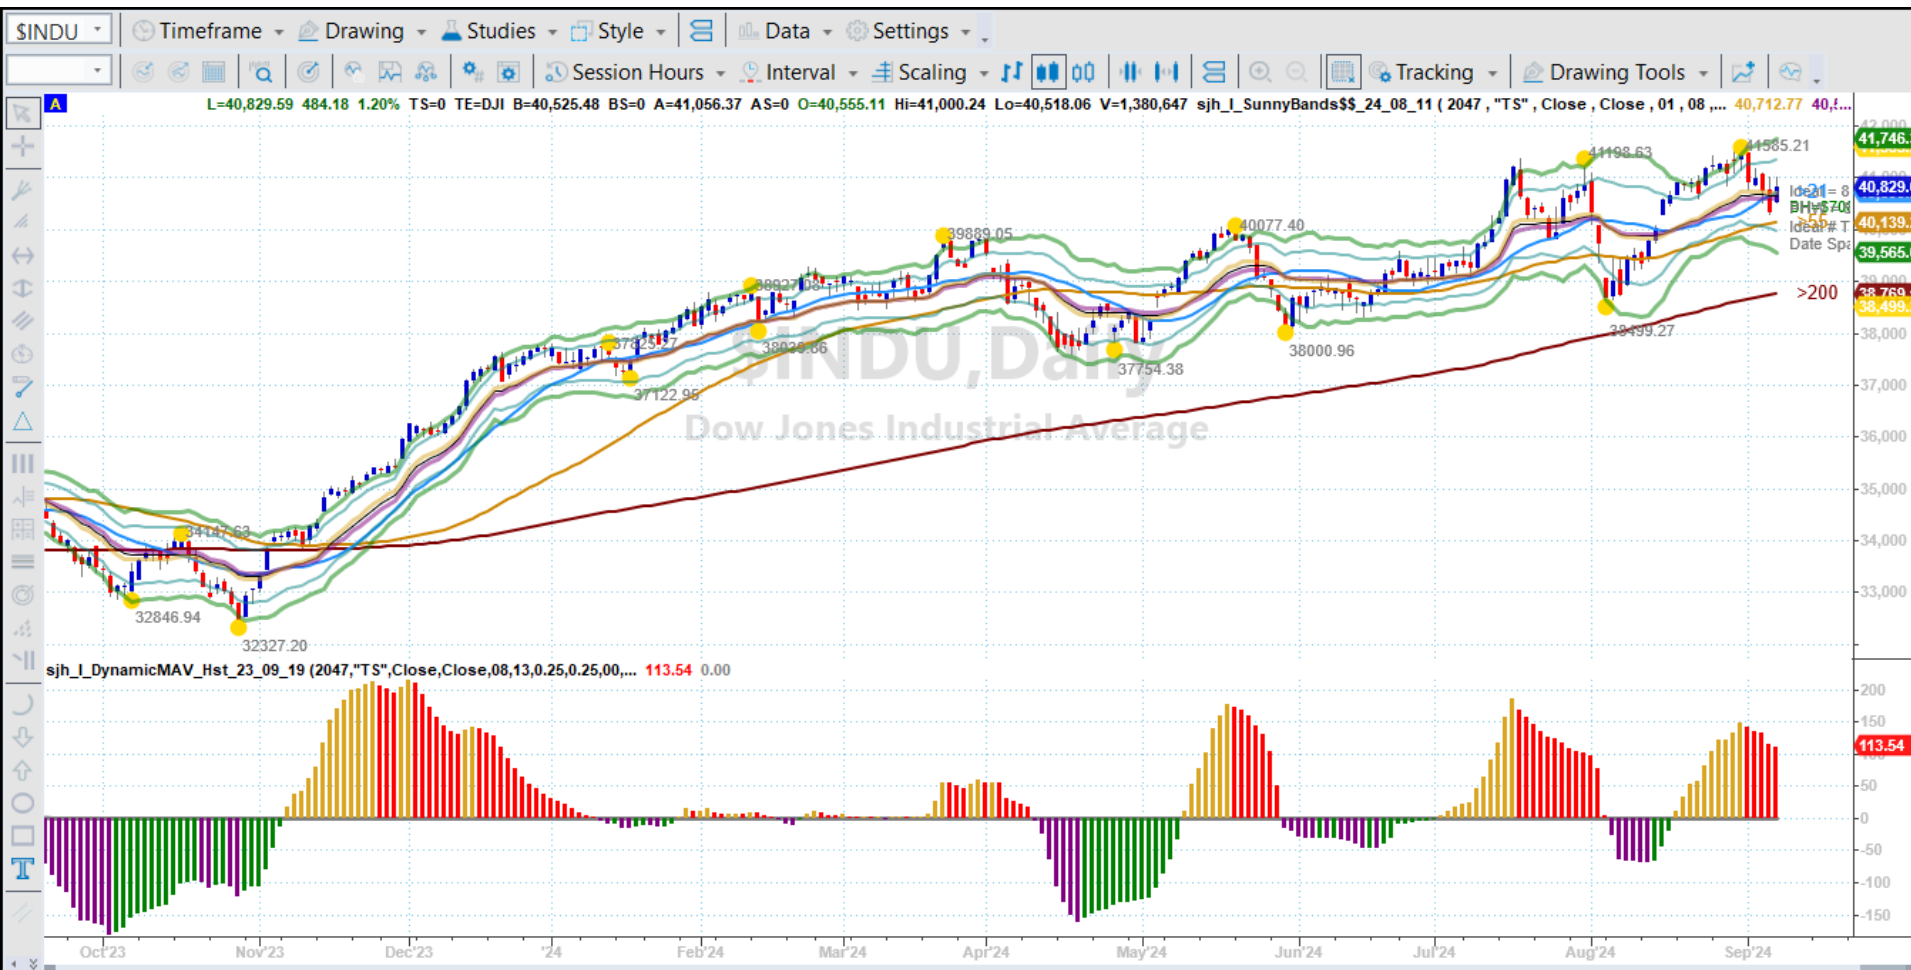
$INDU Timeframe Drawing Studies Style Data Settings

Session Hours Interval Scaling Tracking Drawing Tools

A L=40,829.59 484.18 1.20% TS=0 TE=DJI B=40,525.48 BS=0 A=41,056.37 AS=0 O=40,555.11 Hi=41,000.24 Lo=40,518.06 V=1,380,647 sjh_I_SunnyBands$$_24_08_11 ( 2047 , "TS" , Close , Close , 01 , 08 ,... 40,712.77 40,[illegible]

$INDU,Daily
Dow Jones Industrial Average

41585.21
41198.63
40077.40
39889.05
38927.08
38036.86
37825.27
37122.95
37754.38
38000.96
38499.27
34147.63
32846.94
32327.20

>200
>55
Ideal = 8
BH=$70
Ideal# T
Date Spa

41,746.
40,829.
40,139.
39,565.
38,769.
38,499.

38,000
37,000
36,000
35,000
34,000
33,000

sjh_I_DynamicMAV_Hst_23_09_19 (2047,"TS",Close,Close,08,13,0.25,0.25,00,... 113.54 0.00

200
150
113.54
50
0
-50
-100
-150

Oct'23 Nov'23 Dec'23 '24 Feb'24 Mar'24 Apr'24 May'24 Jun'24 Jul'24 Aug'24 Sep'24